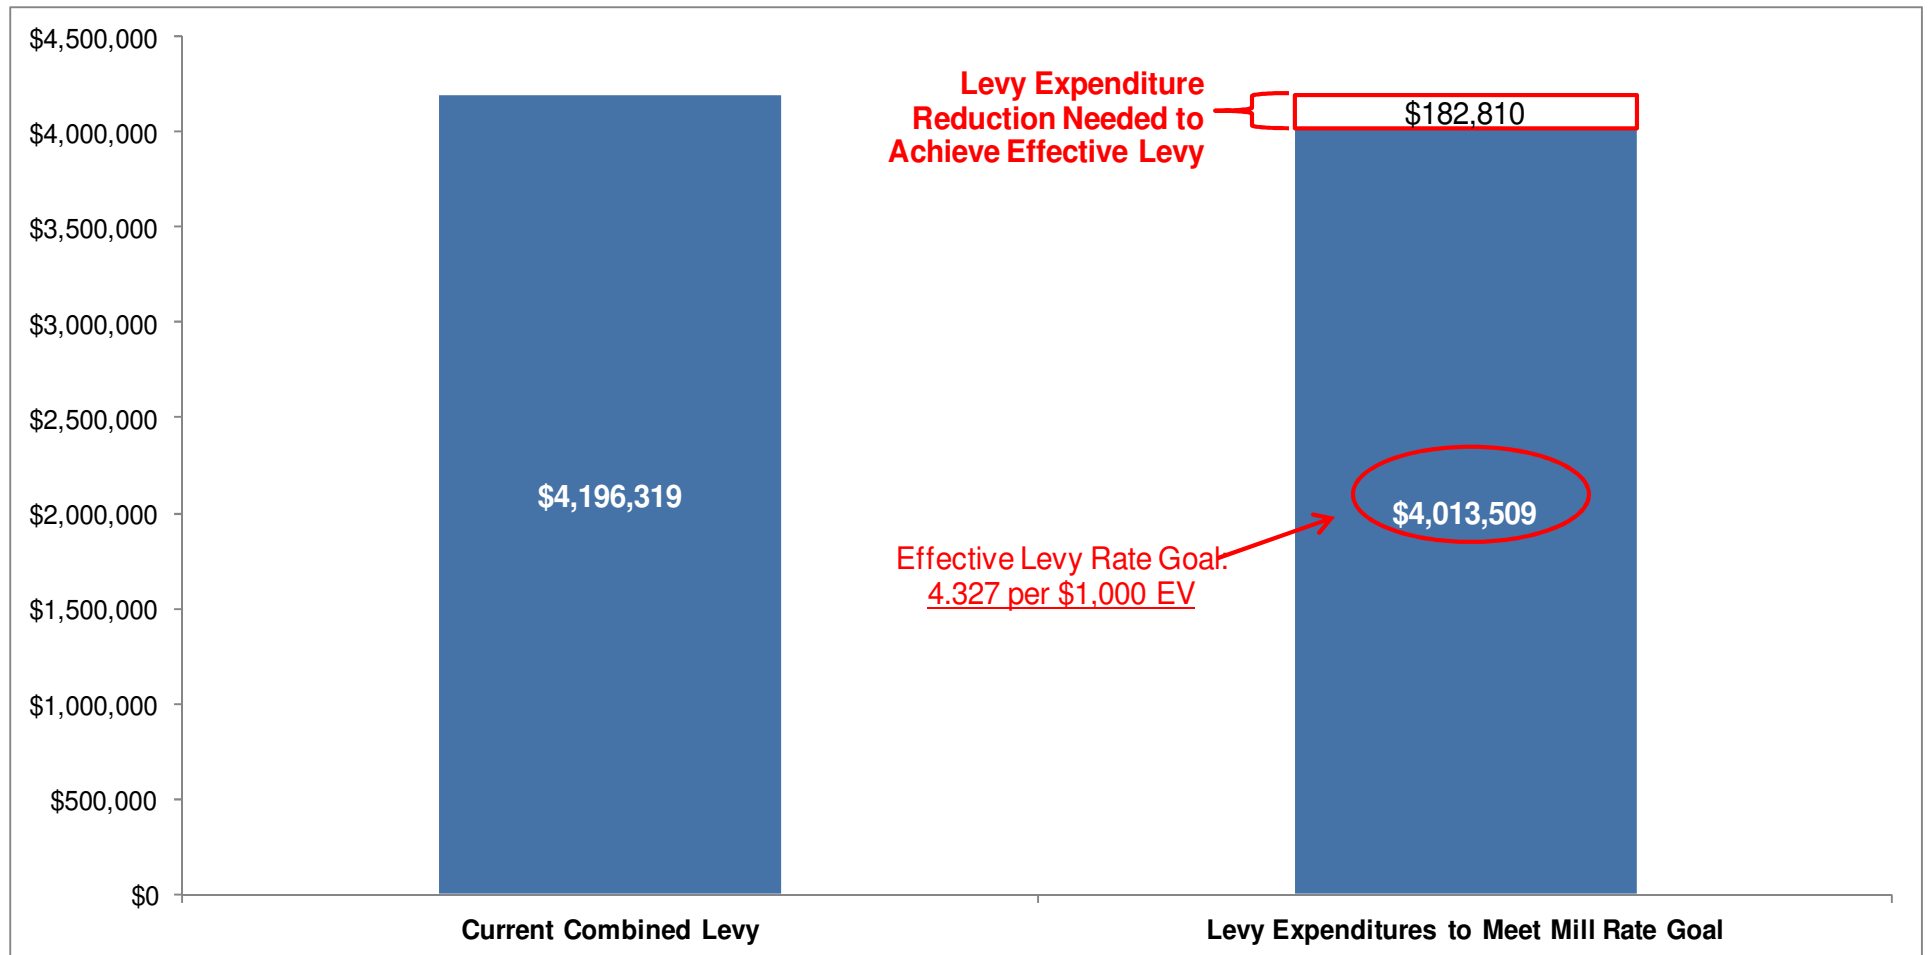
$4,500,000
$4,000,000
$3,500,000
$3,000,000
$2,500,000
$2,000,000
$1,500,000
$1,000,000
$500,000
$0

$4,196,319

Levy Expenditure Reduction Needed to Achieve Effective Levy

$182,810

$4,013,509

Effective Levy Rate Goal: 4.327 per $1,000 EV

Current Combined Levy

Levy Expenditures to Meet Mill Rate Goal